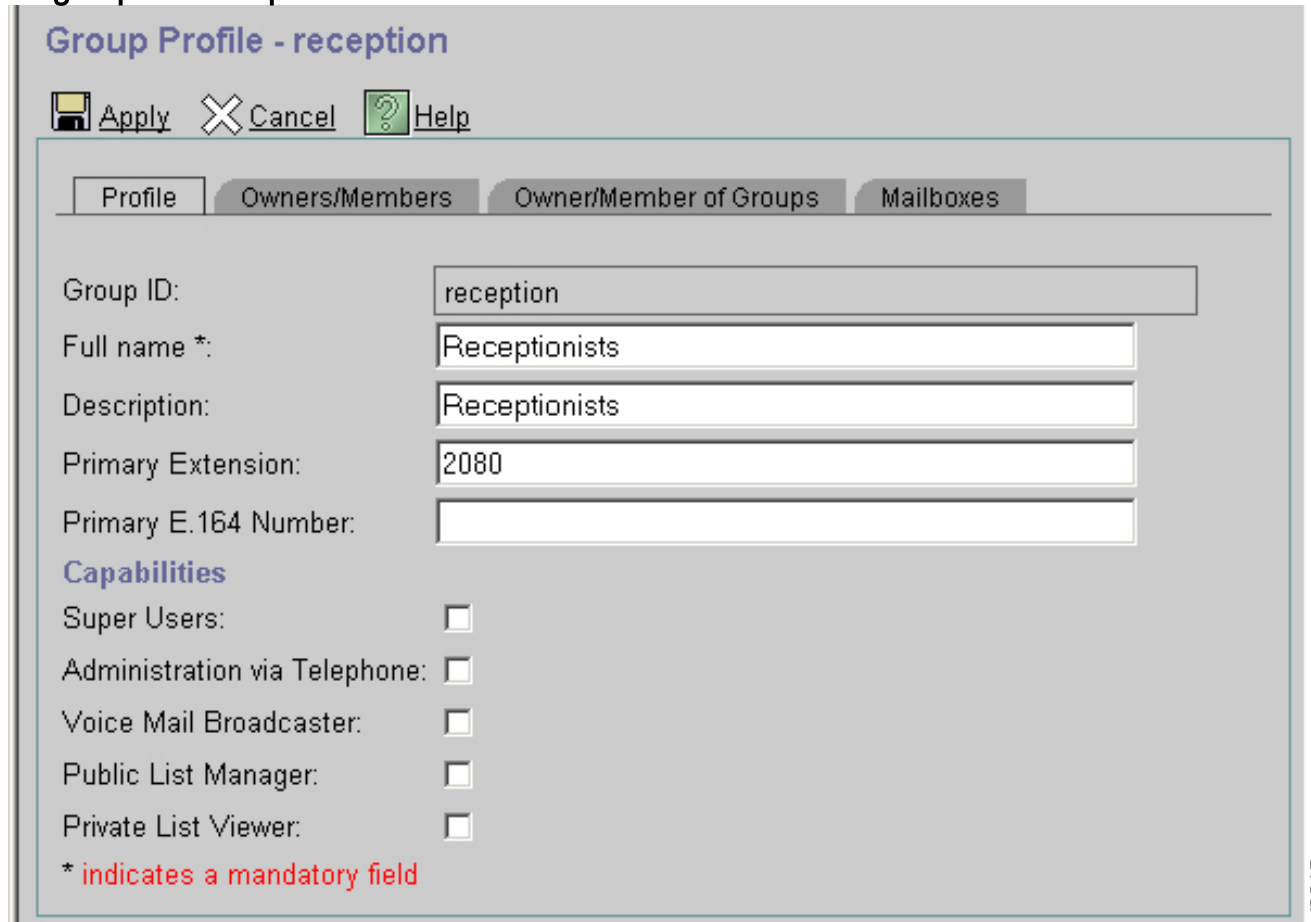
Group Profile - reception

Apply Cancel Help

Profile | Owners/Members | Owner/Member of Groups | Mailboxes

Group ID: reception
Full name *: Receptionists
Description: Receptionists
Primary Extension: 2080
Primary E.164 Number:

Capabilities
Super Users:
Administration via Telephone:
Voice Mail Broadcaster:
Public List Manager:
Private List Viewer:

* indicates a mandatory field